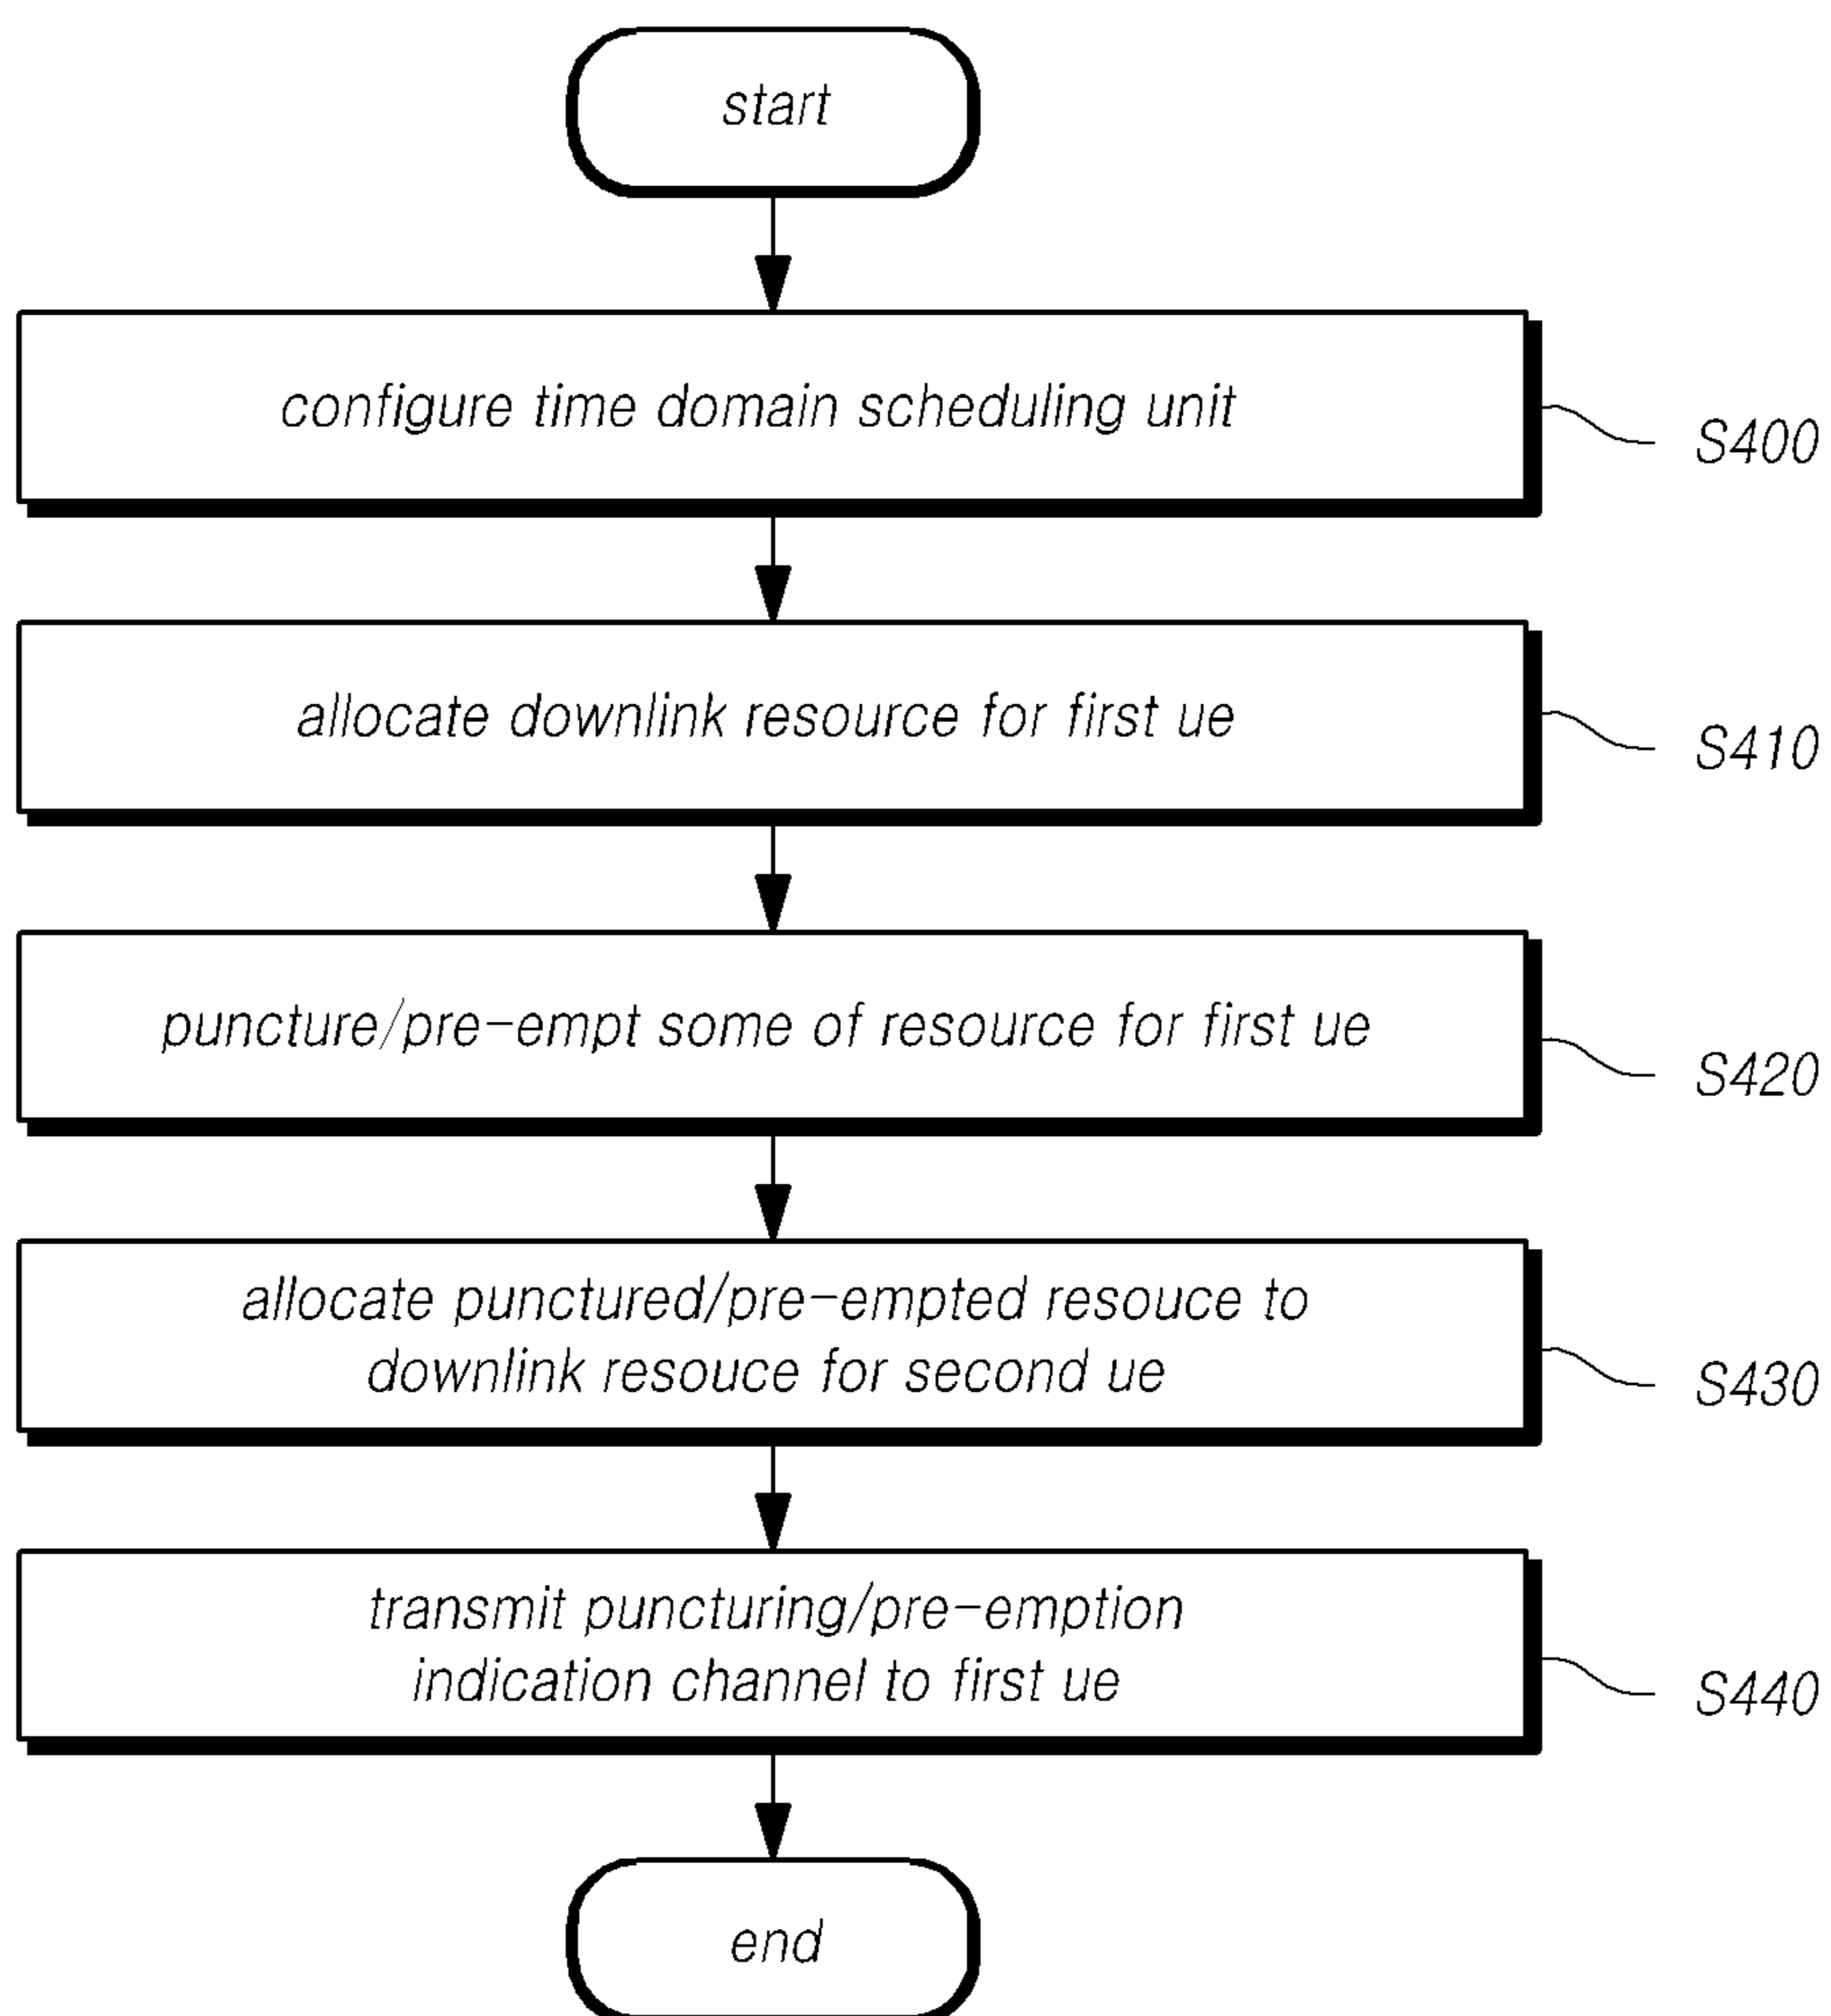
start

configure time domain scheduling unit

S400

allocate downlink resource for first ue

S410

puncture/pre-empt some of resource for first ue

S420

allocate punctured/pre-empted resouce to downlink resouce for second ue

S430

transmit puncturing/pre-emption indication channel to first ue

S440

end